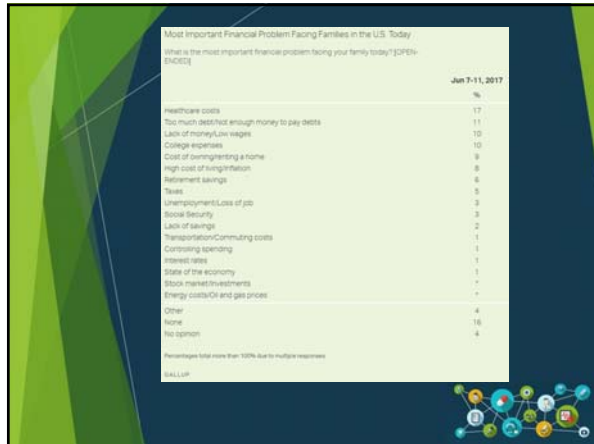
Most Important Financial Problem Facing Families in the U.S. Today

What is the most important financial problem facing your family today? [OPEN-ENDED]

| | Jun 7-11, 2017 |
|---|---|
| | % |
| Healthcare costs | 17 |
| Too much debt/not enough money to pay debts | 11 |
| Lack of money/Low wages | 10 |
| College expenses | 10 |
| Cost of owning/renting a home | 9 |
| High cost of living/Inflation | 8 |
| Retirement savings | 6 |
| Taxes | 5 |
| Unemployment/Loss of job | 3 |
| Social Security | 3 |
| Lack of savings | 2 |
| Transportation/Commuting costs | 1 |
| Controlling spending | 1 |
| Interest rates | 1 |
| State of the economy | 1 |
| Stock market/Investments | * |
| Energy costs/Oil and gas prices | * |
| Other | 4 |
| None | 16 |
| No opinion | 4 |

Percentages total more than 100% due to multiple responses

GALLUP